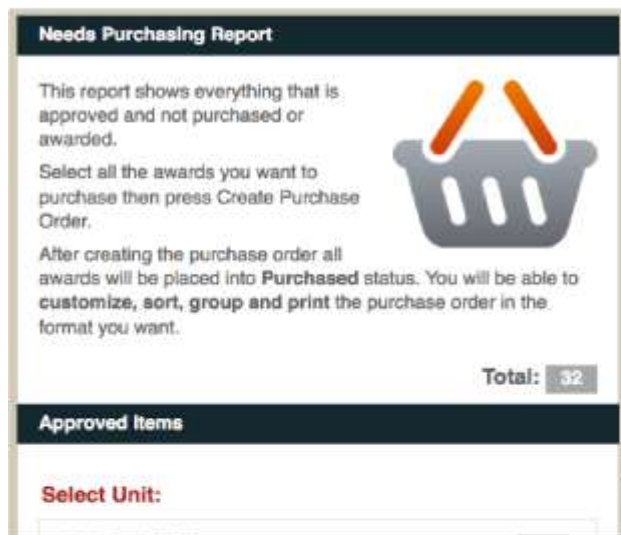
Needs Purchasing Report

This report shows everything that is approved and not purchased or awarded.

Select all the awards you want to purchase then press Create Purchase Order.

After creating the purchase order all awards will be placed into **Purchased** status. You will be able to **customize, sort, group and print** the purchase order in the format you want.

Total: 32

Approved Items

Select Unit: